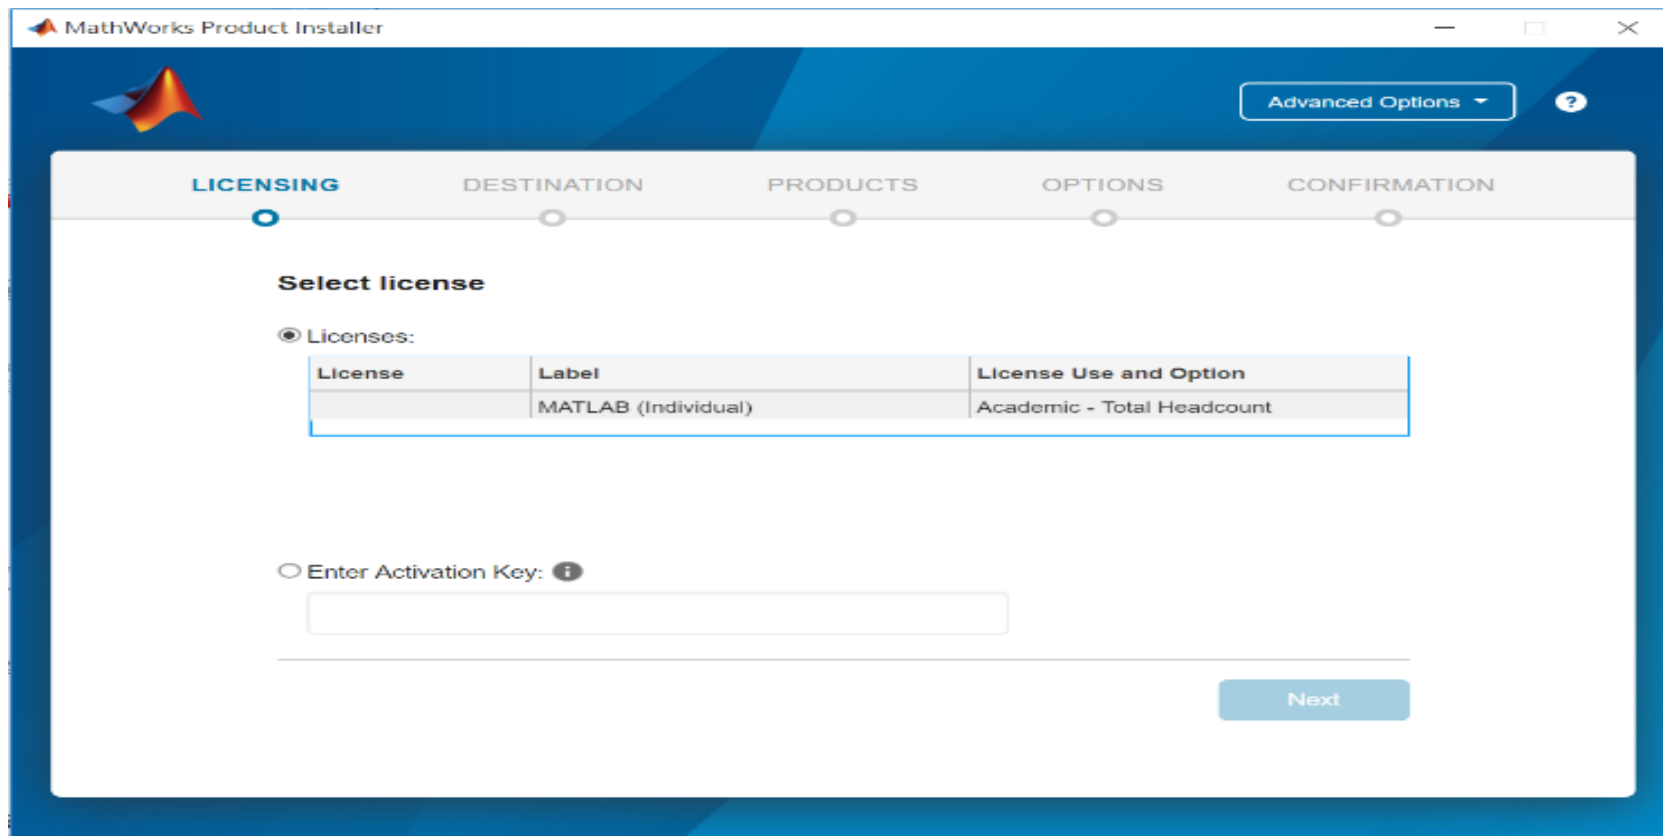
MathWorks Product Installer

Advanced Options

LICENSING DESTINATION PRODUCTS OPTIONS CONFIRMATION

Select license

Licenses:

| License | Label | License Use and Option |
|---|---|---|
| | MATLAB (Individual) | Academic - Total Headcount |

Enter Activation Key:

Next